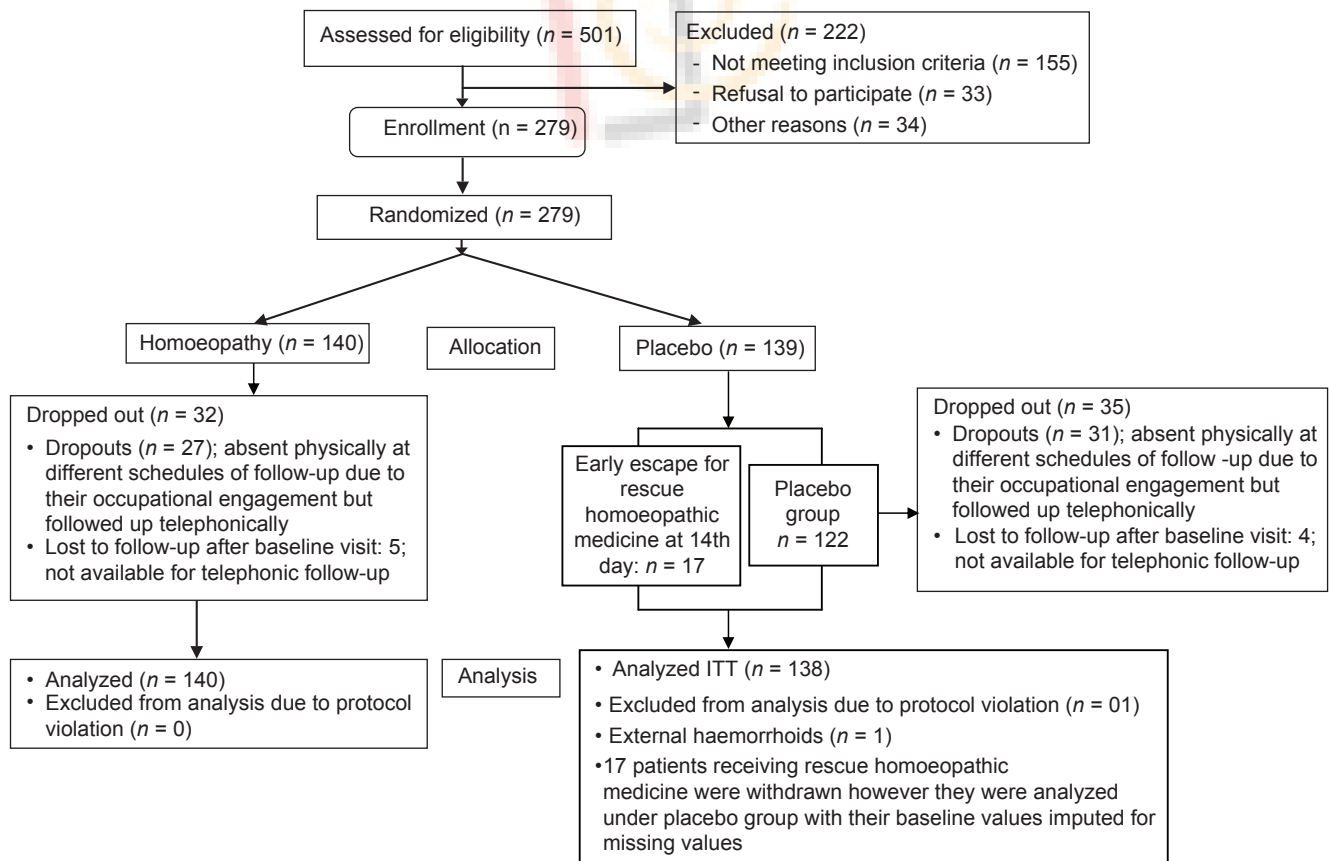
Assessed for eligibility ($n$ = 501)

Excluded ($n$ = 222)
- Not meeting inclusion criteria ($n$ = 155)
- Refusal to participate ($n$ = 33)
- Other reasons ($n$ = 34)

Enrollment (n = 279)

Randomized ($n$ = 279)

Homoeopathy ($n$ = 140)

Allocation

Placebo ($n$ = 139)

Dropped out ($n$ = 32)
• Dropouts ($n$ = 27); absent physically at different schedules of follow-up due to their occupational engagement but followed up telephonically
• Lost to follow-up after baseline visit: 5; not available for telephonic follow-up

Early escape for rescue homoeopathic medicine at 14th day: $n$ = 17

Placebo group $n$ = 122

Dropped out ($n$ = 35)
• Dropouts ($n$ = 31); absent physically at different schedules of follow -up due to their occupational engagement but followed up telephonically
• Lost to follow-up after baseline visit: 4; not available for telephonic follow-up

• Analyzed ($n$ = 140)
• Excluded from analysis due to protocol violation ($n$ = 0)

Analysis

• Analyzed ITT ($n$ = 138)
• Excluded from analysis due to protocol violation ($n$ = 01)
• External haemorrhoids ($n$ = 1)
•17 patients receiving rescue homoeopathic medicine were withdrawn however they were analyzed under placebo group with their baseline values imputed for missing values